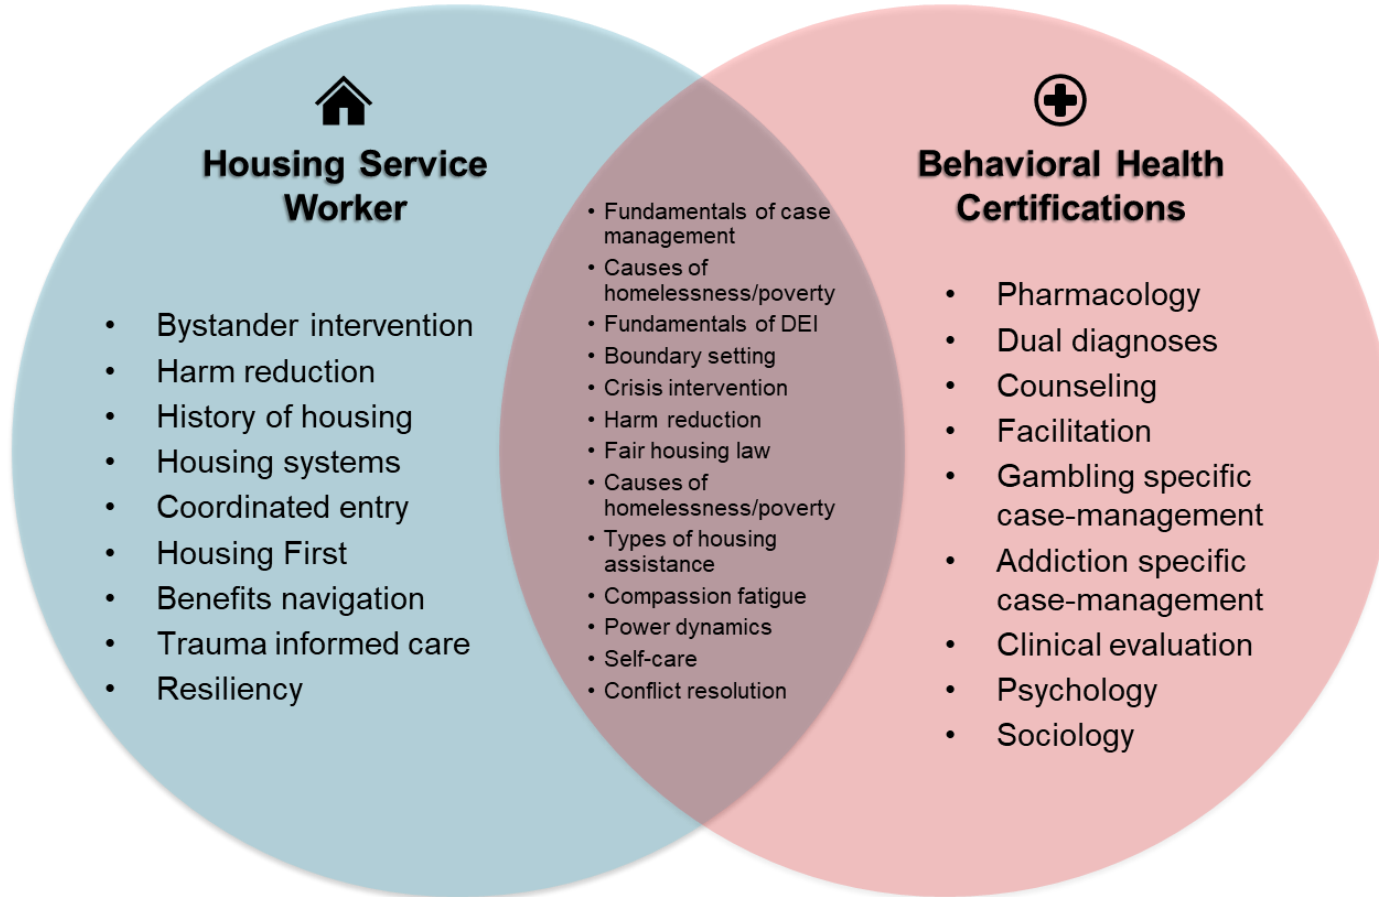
Housing Service Worker

- Bystander intervention
- Harm reduction
- History of housing
- Housing systems
- Coordinated entry
- Housing First
- Benefits navigation
- Trauma informed care
- Resiliency

- Fundamentals of case management
- Causes of homelessness/poverty
- Fundamentals of DEI
- Boundary setting
- Crisis intervention
- Harm reduction
- Fair housing law
- Causes of homelessness/poverty
- Types of housing assistance
- Compassion fatigue
- Power dynamics
- Self-care
- Conflict resolution

Behavioral Health Certifications

- Pharmacology
- Dual diagnoses
- Counseling
- Facilitation
- Gambling specific case-management
- Addiction specific case-management
- Clinical evaluation
- Psychology
- Sociology